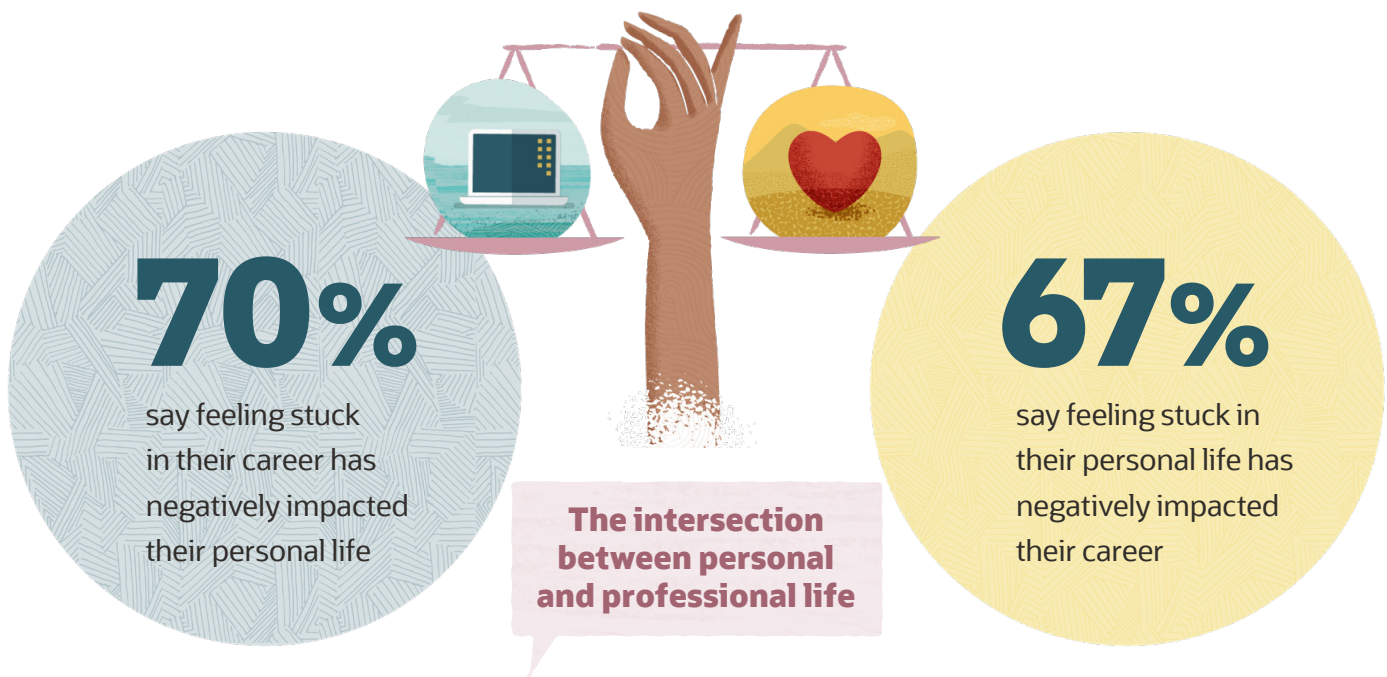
70%
say feeling stuck in their career has negatively impacted their personal life

The intersection between personal and professional life

67%
say feeling stuck in their personal life has negatively impacted their career